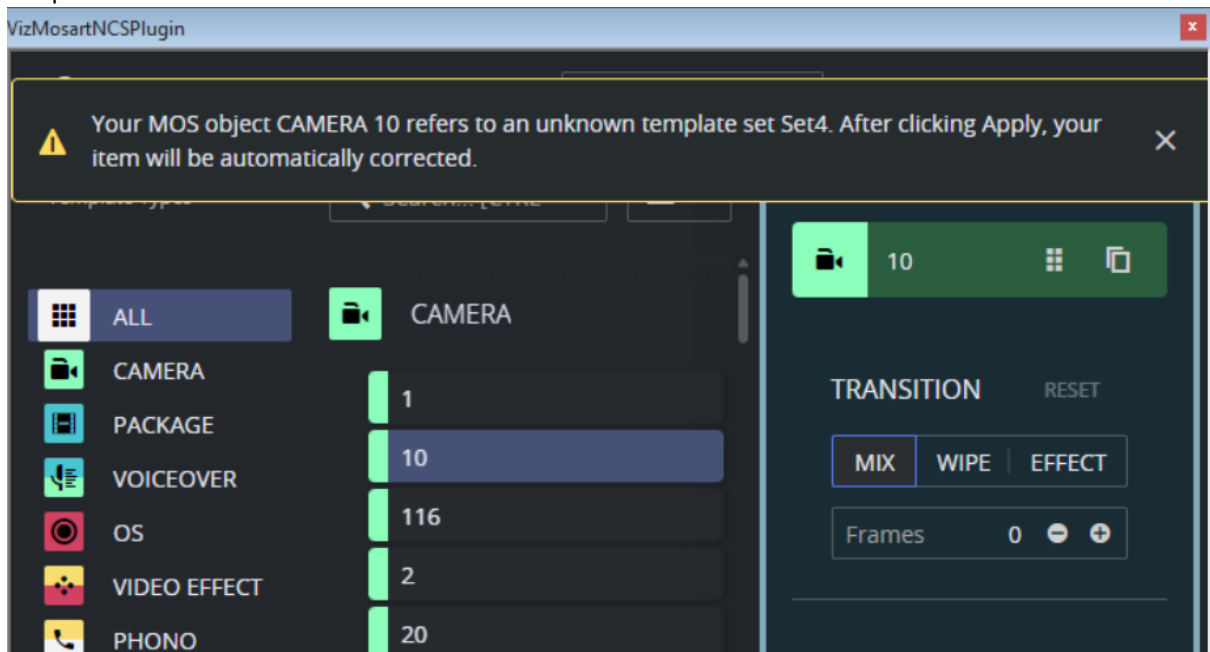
VizMosartNCSPlugin

Your MOS object CAMERA 10 refers to an unknown template set Set4. After clicking Apply, your item will be automatically corrected.

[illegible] Search... [CTRL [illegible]

ALL
CAMERA
PACKAGE
VOICEOVER
OS
VIDEO EFFECT
PHONO

CAMERA
1
10
116
2
20

10

TRANSITION
RESET
MIX
WIPE
EFFECT
Frames 0